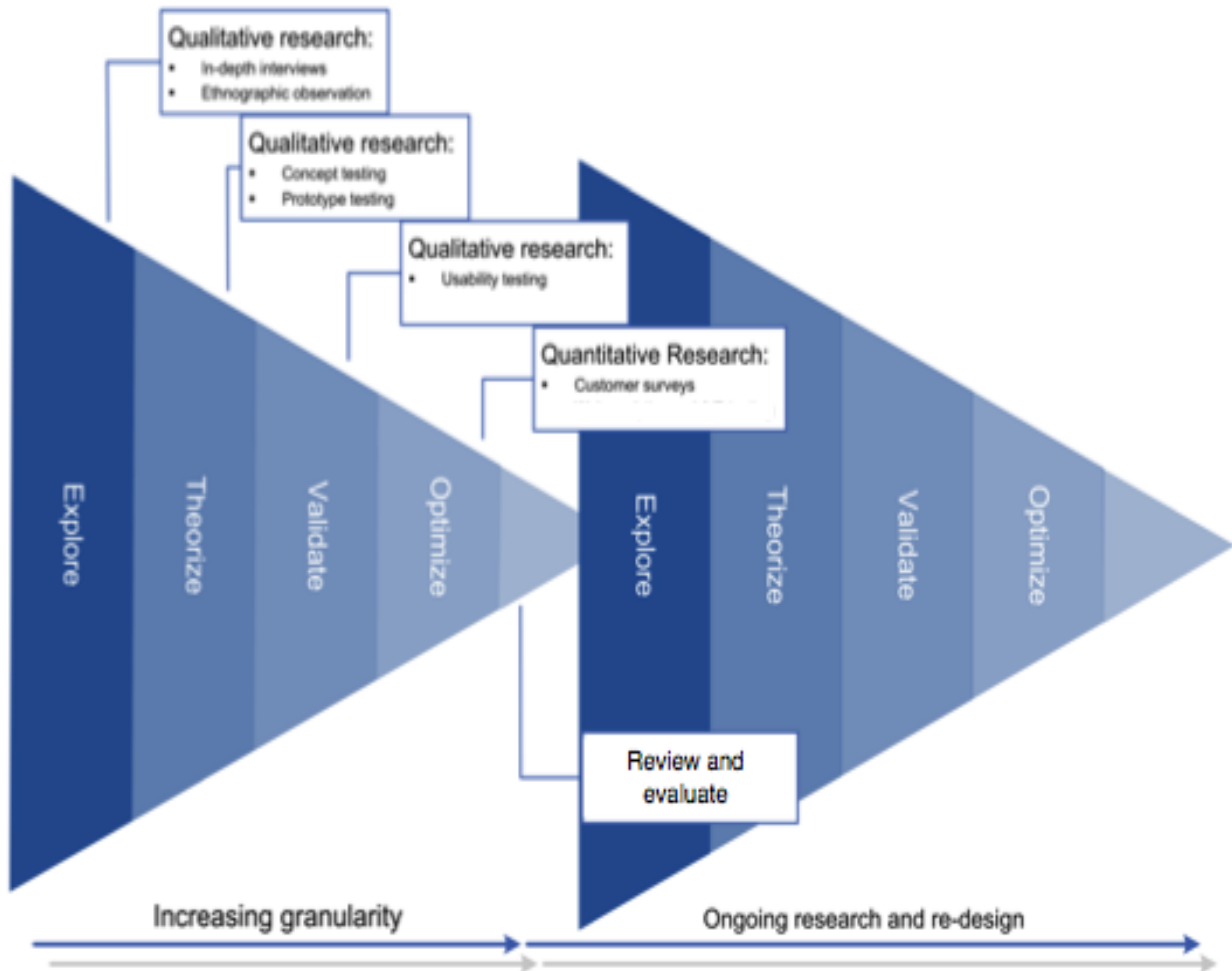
Qualitative research:
- In-depth interviews
- Ethnographic observation

Qualitative research:
- Concept testing
- Prototype testing

Qualitative research:
- Usability testing

Quantitative Research:
- Customer surveys
- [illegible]

Explore

Theorize

Validate

Optimize

Explore

Theorize

Validate

Optimize

Review and evaluate

Increasing granularity

Ongoing research and re-design